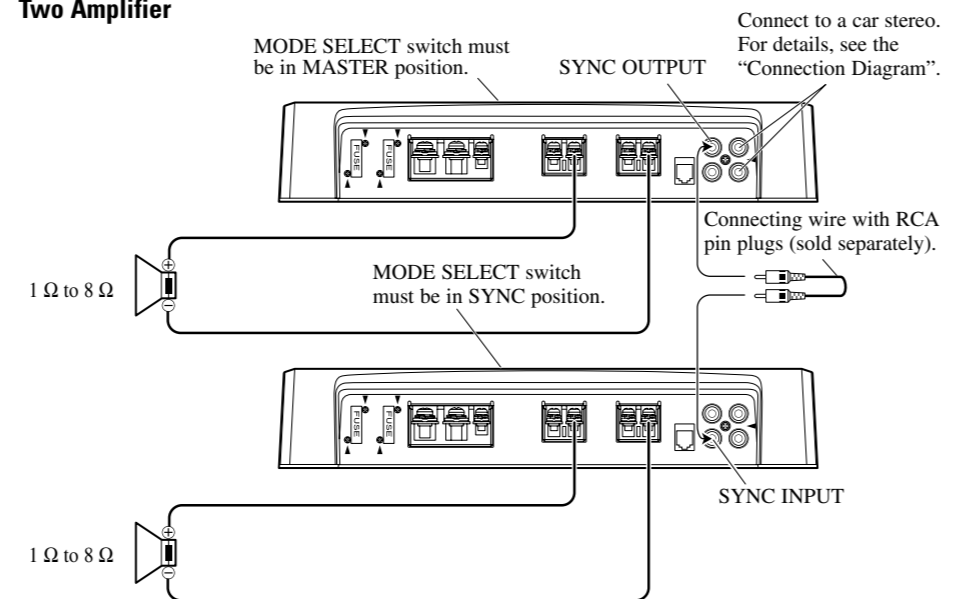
Two Amplifier

MODE SELECT switch must be in MASTER position.

SYNC OUTPUT

Connect to a car stereo. For details, see the "Connection Diagram".

FUSE

FUSE

Connecting wire with RCA pin plugs (sold separately).

1 Ω to 8 Ω

MODE SELECT switch must be in SYNC position.

FUSE

FUSE

SYNC INPUT

1 Ω to 8 Ω